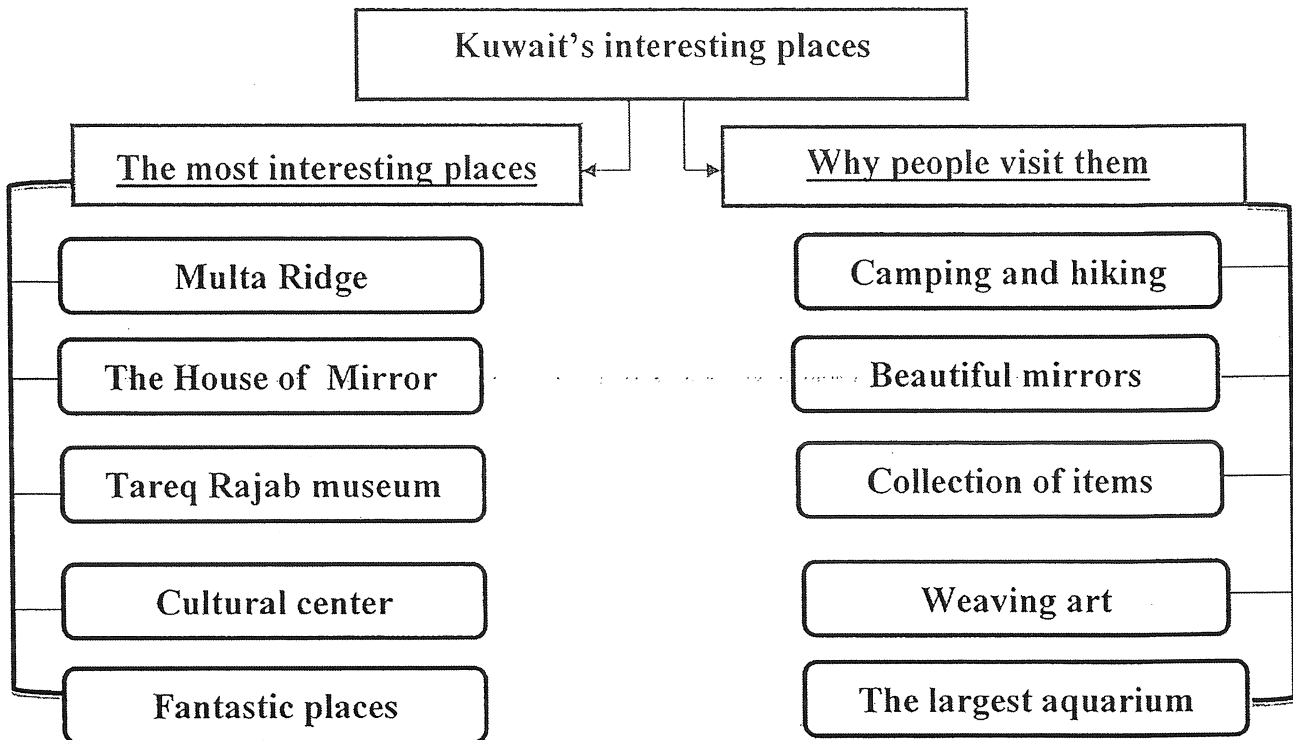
Kuwait's interesting places

The most interesting places

Multa Ridge

The House of Mirror

Tareq Rajab museum

Cultural center

Fantastic places

Why people visit them

Camping and hiking

Beautiful mirrors

Collection of items

Weaving art

The largest aquarium